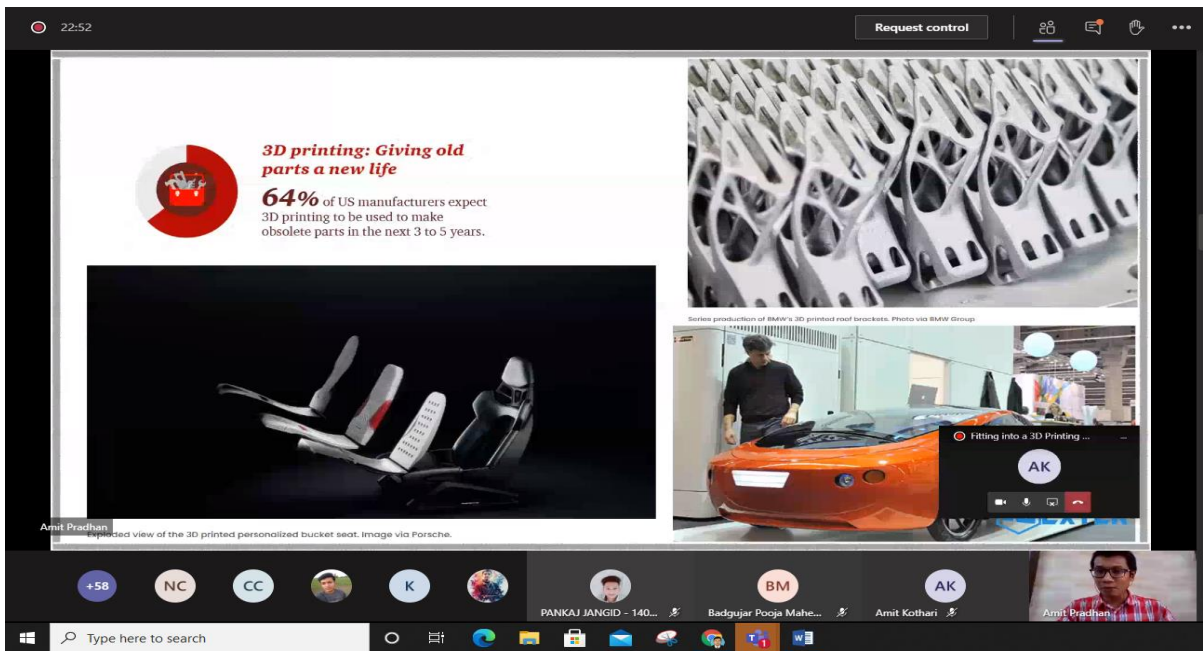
22:52

Request control

3D printing: Giving old parts a new life

64% of US manufacturers expect 3D printing to be used to make obsolete parts in the next 3 to 5 years.

Series production of BMW's 3D printed roof brackets. Photo via BMW Group

Exploded view of the 3D printed personalized bucket seat. Image via Porsche.

Amit Pradhan

Fitting into a 3D Printing ...

AK

+58

NC

CC

K

PANKAJ JANGID - 140...

BM

Badgujar Pooja Mahe...

AK

Amit Kothari

Amit Pradhan

Type here to search